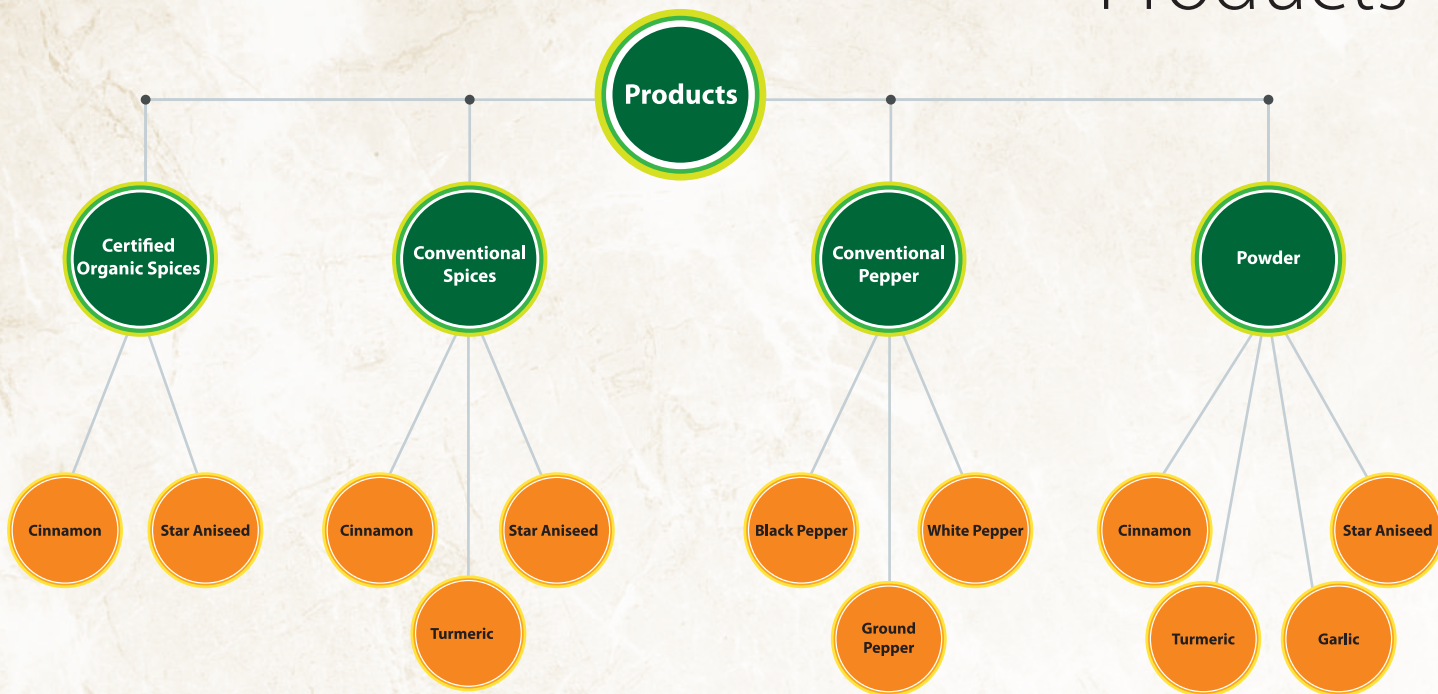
Products

Products

Certified Organic Spices

Cinnamon

Star Aniseed

Conventional Spices

Cinnamon

Turmeric

Star Aniseed

Conventional Pepper

Black Pepper

Ground Pepper

White Pepper

Powder

Cinnamon

Turmeric

Garlic

Star Aniseed